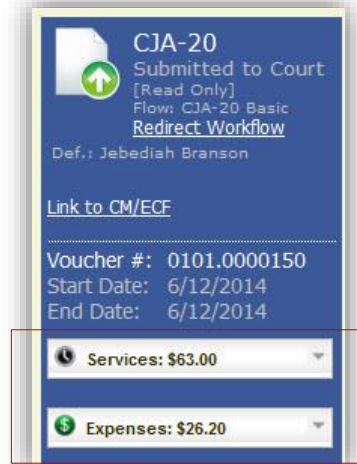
CJA-20
Submitted to Court
[Read Only]
Flow: CJA-20 Basic
Redirect Workflow
Def.: Jebediah Branson

Link to CM/ECF

Voucher #: 0101.0000150
Start Date: 6/12/2014
End Date: 6/12/2014

Services: $63.00

Expenses: $26.20